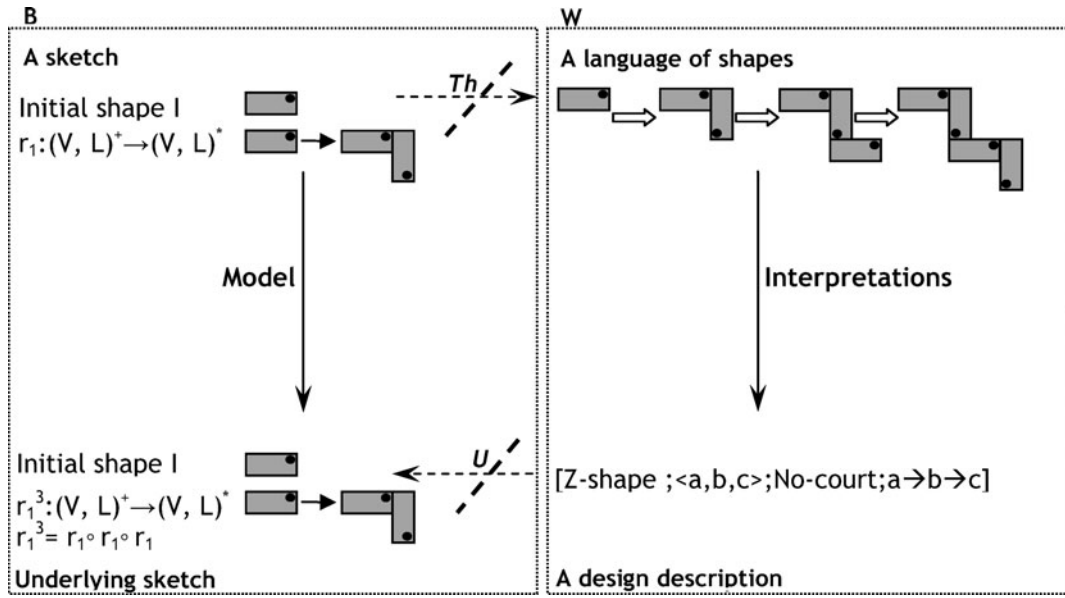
B

A sketch

Initial shape I

$r_1$:$(V, L)^+ \rightarrow (V, L)^*$

Th

Model

Initial shape I

$r_1^3$:$(V, L)^+ \rightarrow (V, L)^*$

$r_1^3 = r_1 \circ r_1 \circ r_1$

U

Underlying sketch

W

A language of shapes

Interpretations

[Z-shape ;<a,b,c>;No-court;a→b→c]

A design description